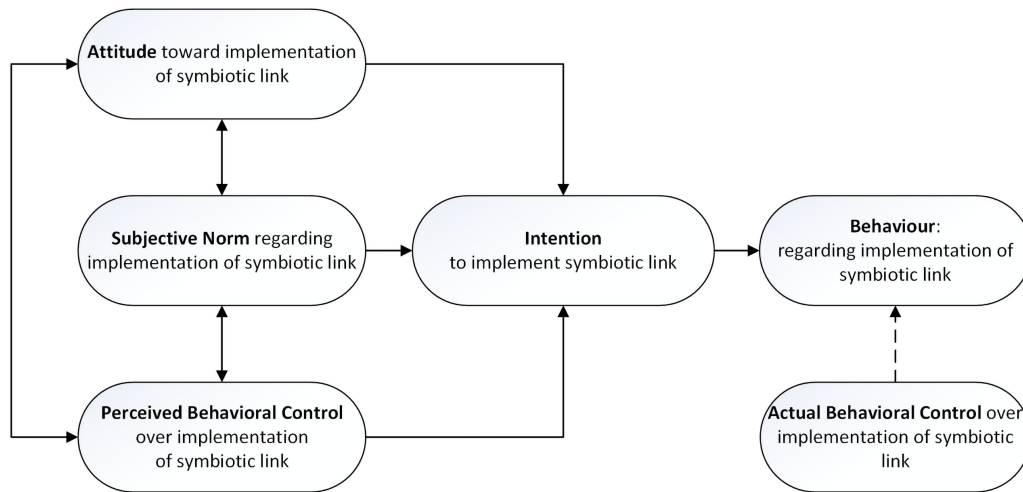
Attitude toward implementation of symbiotic link

Subjective Norm regarding implementation of symbiotic link

Intention to implement symbiotic link

Behaviour: regarding implementation of symbiotic link

Perceived Behavioral Control over implementation of symbiotic link

Actual Behavioral Control over implementation of symbiotic link